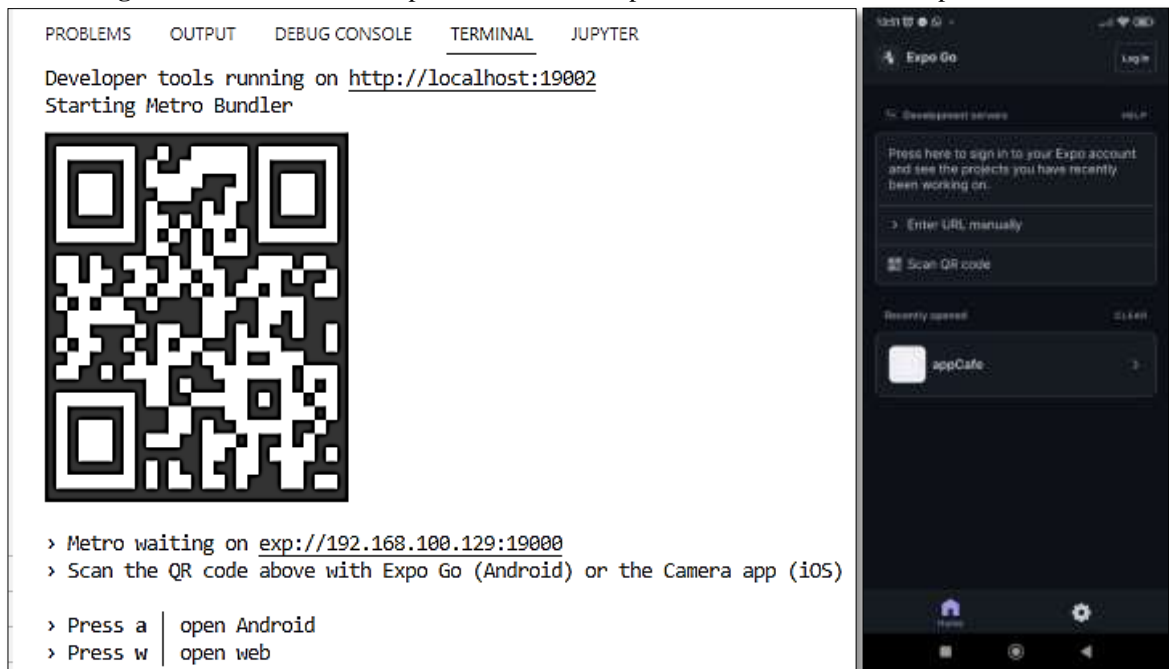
PROBLEMS OUTPUT DEBUG CONSOLE TERMINAL JUPYTER

Developer tools running on http://localhost:19002
Starting Metro Bundler

› Metro waiting on exp://192.168.100.129:19000
› Scan the QR code above with Expo Go (Android) or the Camera app (iOS)

› Press a │ open Android
› Press w │ open web

Expo Go

Log in

Development servers

HELP

Press here to sign in to your Expo account and see the projects you have recently been working on.

Enter URL manually

Scan QR code

Recently opened

CLEAR

appCafe

Home